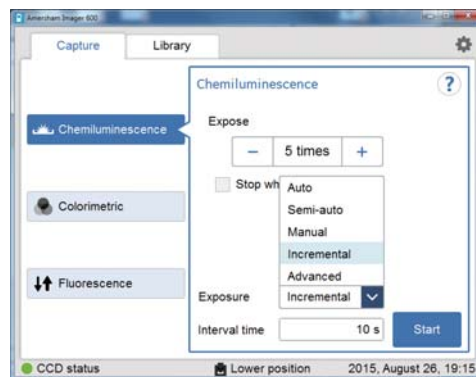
Amersham Imager 600

Capture
Library

Chemiluminescence
?

Chemiluminescence

Expose
−
5 times
+

Stop wh

Auto
Semi-auto
Manual
Incremental
Advanced

Colorimetric

Fluorescence

Exposure
Incremental

Interval time
10 s
Start

CCD status
Lower position
2015, August 26, 19:15